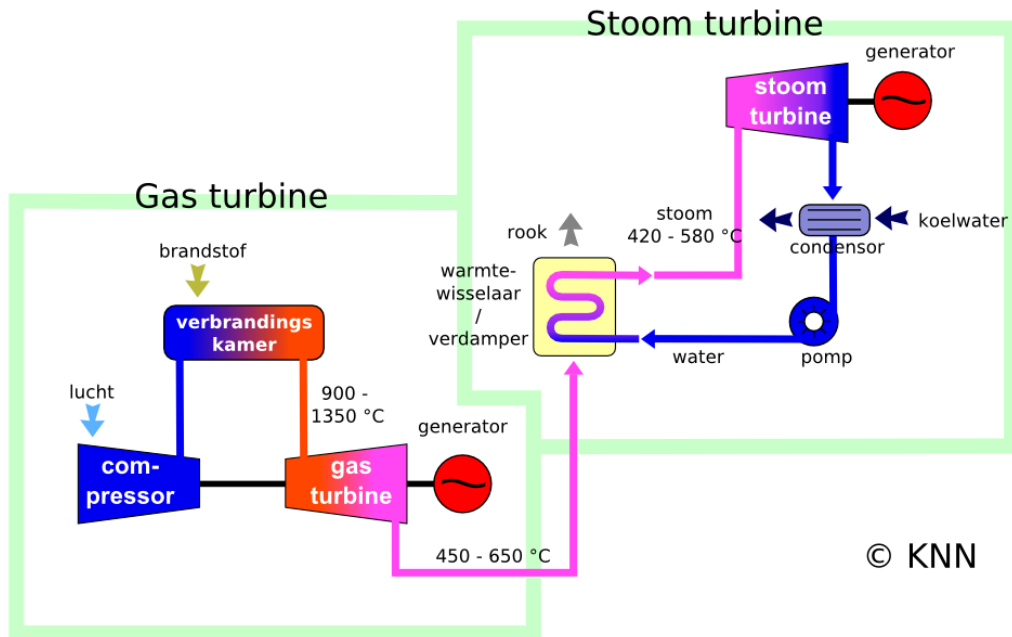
Stoom turbine

generator

stoom turbine

stoom
420 - 580 °C

koelwater

condensor

rook

warmtewisselaar / verdamper

water

pomp

Gas turbine

brandstof

verbrandings kamer

lucht

900 - 1350 °C

generator

compressor

gas turbine

450 - 650 °C

© KNN